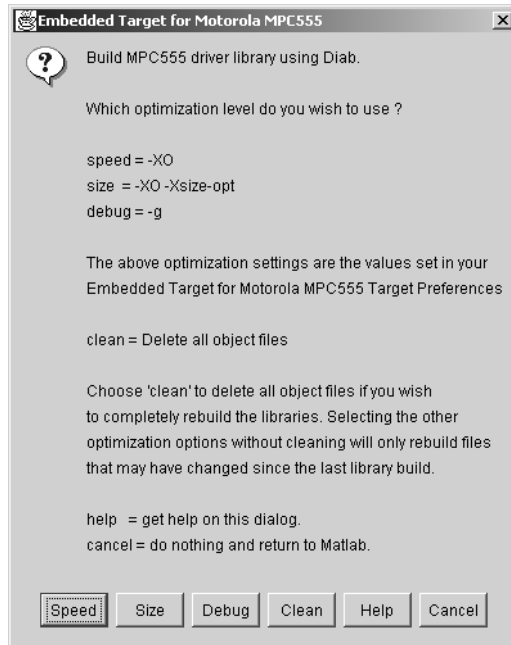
Embedded Target for Motorola MPC555

Build MPC555 driver library using Diab.

Which optimization level do you wish to use ?

speed = -XO
size = -XO -Xsize-opt
debug = -g

The above optimization settings are the values set in your Embedded Target for Motorola MPC555 Target Preferences

clean = Delete all object files

Choose 'clean' to delete all object files if you wish to completely rebuild the libraries. Selecting the other optimization options without cleaning will only rebuild files that may have changed since the last library build.

help = get help on this dialog.
cancel = do nothing and return to Matlab.

Speed | Size | Debug | Clean | Help | Cancel